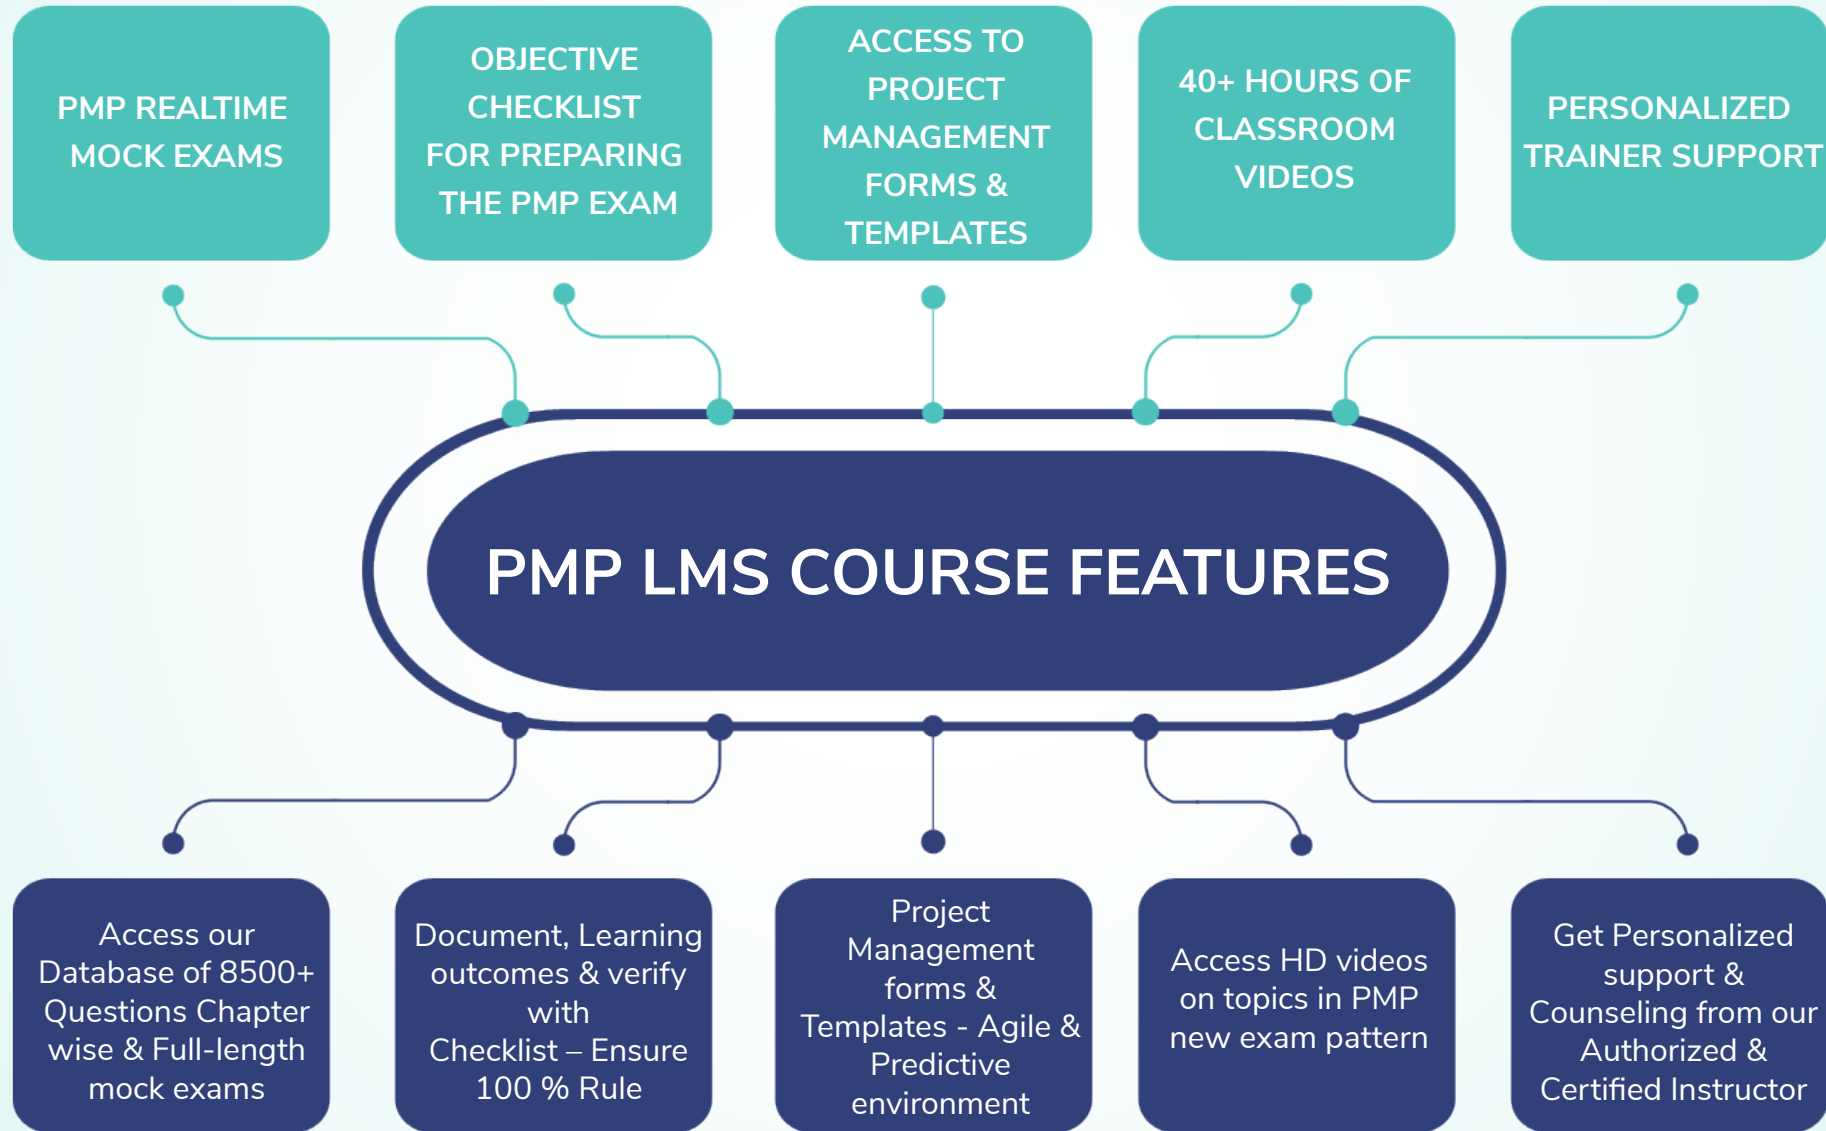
PMP REALTIME MOCK EXAMS

OBJECTIVE CHECKLIST FOR PREPARING THE PMP EXAM

ACCESS TO PROJECT MANAGEMENT FORMS & TEMPLATES

40+ HOURS OF CLASSROOM VIDEOS

PERSONALIZED TRAINER SUPPORT

PMP LMS COURSE FEATURES

Access our Database of 8500+ Questions Chapter wise & Full-length mock exams

Document, Learning outcomes & verify with Checklist – Ensure 100 % Rule

Project Management forms & Templates - Agile & Predictive environment

Access HD videos on topics in PMP new exam pattern

Get Personalized support & Counseling from our Authorized & Certified Instructor